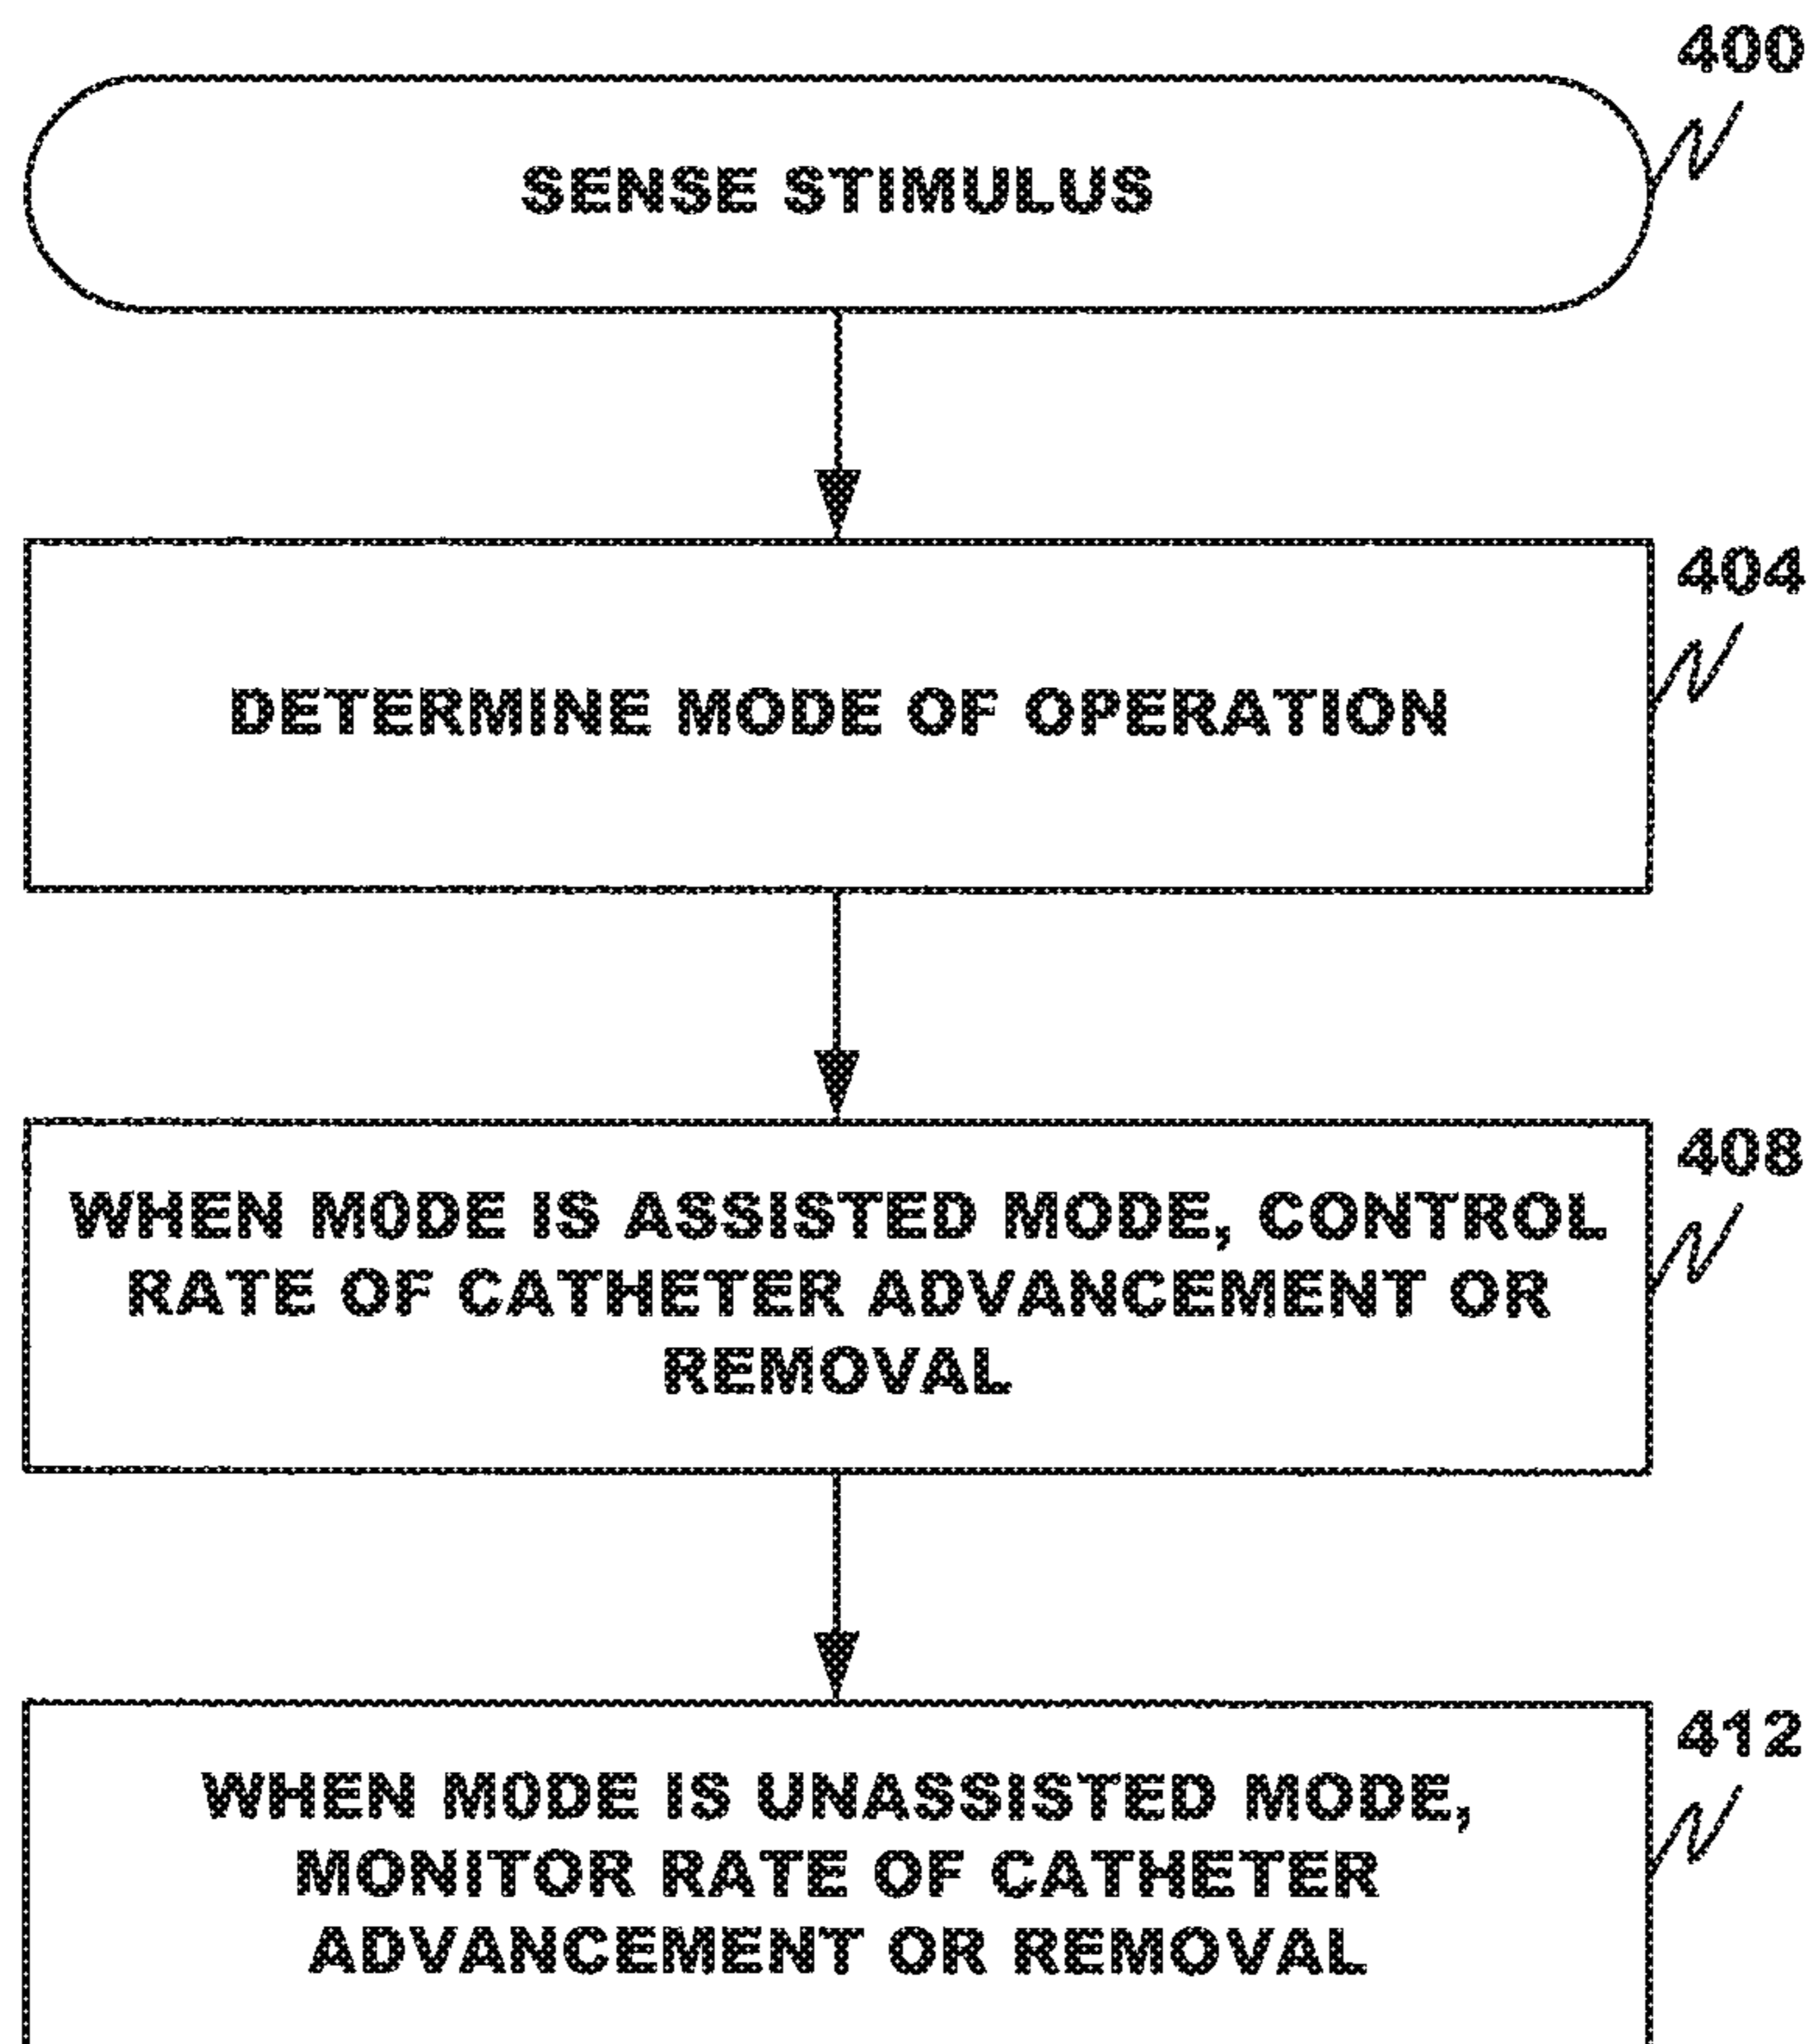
400

SENSE STIMULUS

404

DETERMINE MODE OF OPERATION

408

WHEN MODE IS ASSISTED MODE, CONTROL RATE OF CATHETER ADVANCEMENT OR REMOVAL

412

WHEN MODE IS UNASSISTED MODE, MONITOR RATE OF CATHETER ADVANCEMENT OR REMOVAL